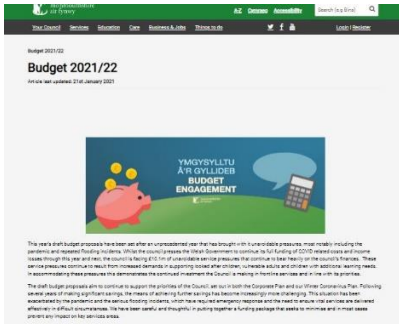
A-Z Cymraeg Accessibility
Search (e.g Bins)

Your Council Services Education Care Business & Jobs Things to do

Login | Register

Budget 2021/22

Budget 2021/22

Article last updated: 21st January 2021

YMGYSYLLTU
Â'R GYLLIDEB
BUDGET
ENGAGEMENT

This year's draft budget proposals have been set after an unprecedented year that has brought with it unavoidable pressures, most notably including the pandemic and repeated flooding incidents. While the council presses the Welsh Government to continue its full funding of COVID related costs and income losses through this year and next, the council is facing £10.1m of unavoidable service pressures that continue to bear heavily on the council's finances. These service pressures continue to result from increased demands in supporting looked after children, vulnerable adults and children with additional learning needs. In accommodating these pressures this demonstrates the continued investment the Council is making in frontline services and in line with its priorities.

The draft budget proposals aim to continue to support the priorities of the Council, set out in both the Corporate Plan and our Winter Coronavirus Plan. Following several years of making significant savings, the means of achieving further savings has become increasingly more challenging. This situation has been exacerbated by the pandemic and the serious flooding incidents, which have required emergency response and the need to ensure vital services are delivered effectively in difficult circumstances. We have been careful and thoughtful in putting together a funding package that seeks to minimise and in most cases prevent any impact on key services areas.